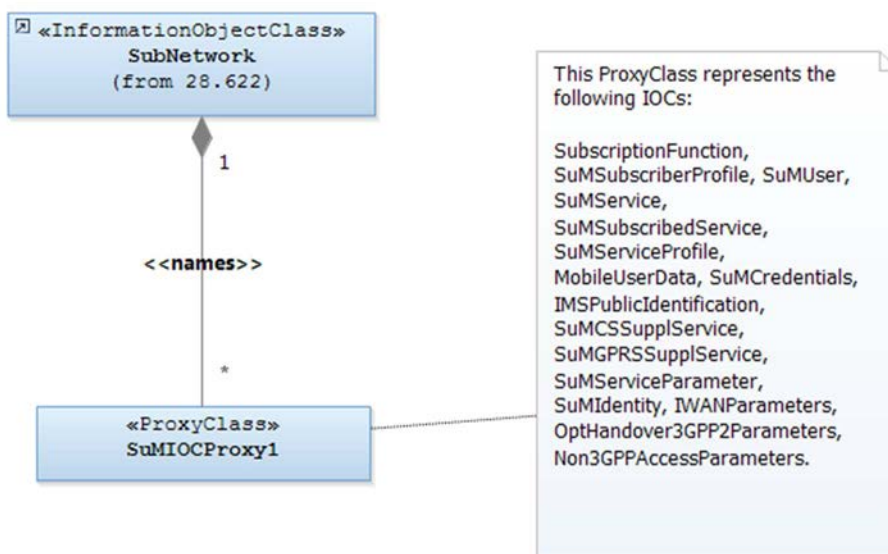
«InformationObjectClass»
SubNetwork
(from 28.622)

1

<<names>>

*

«ProxyClass»
SuMIOCProxy1

This ProxyClass represents the following IOCs:

SubscriptionFunction, SuMSubscriberProfile, SuMUser, SuMService, SuMSubscribedService, SuMServiceProfile, MobileUserData, SuMCredentials, IMSPublicIdentification, SuMCSSupplService, SuMGPRSSupplService, SuMServiceParameter, SuMIdentity, IWANParameters, OptHandover3GPP2Parameters, Non3GPPAccessParameters.